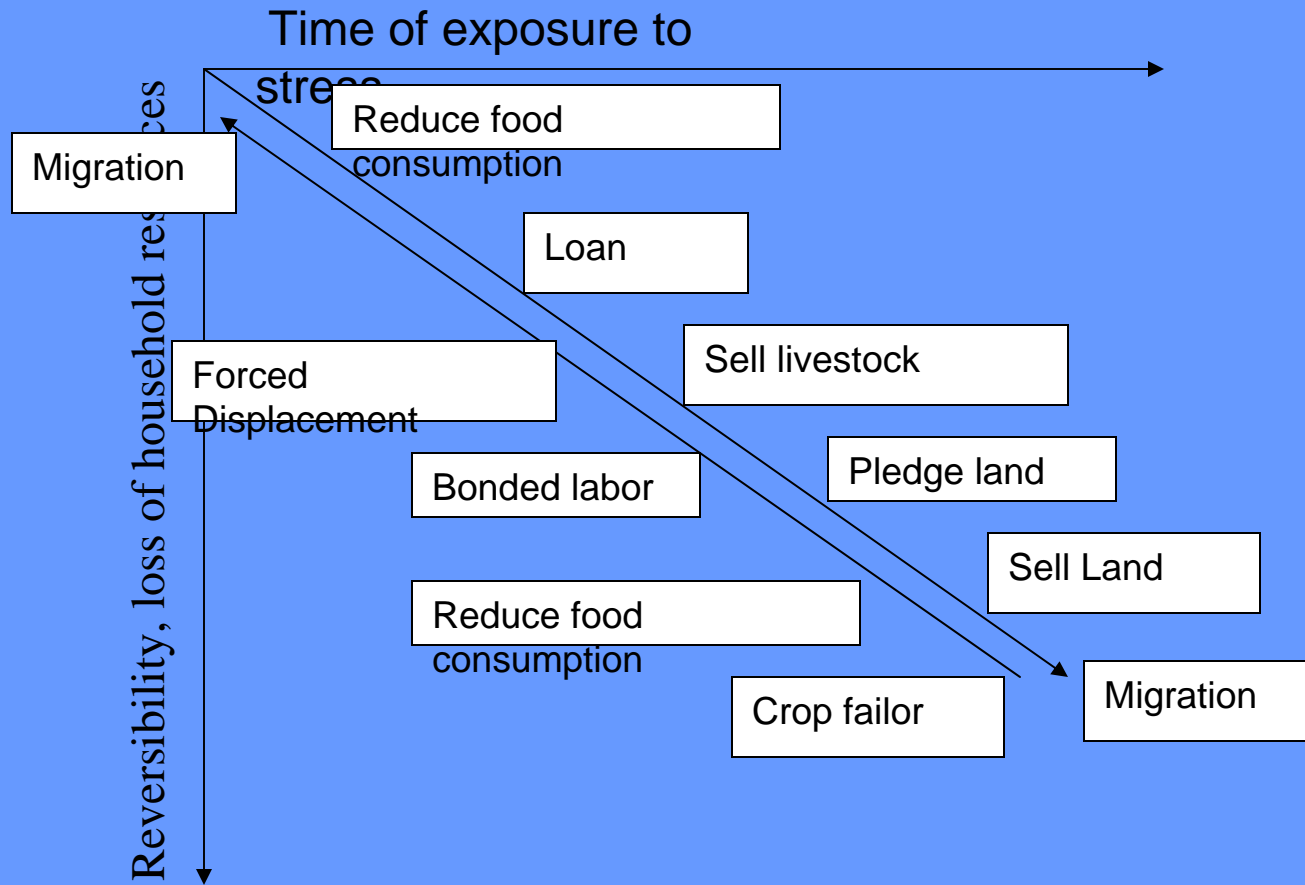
Time of exposure to stress

Reversibility, loss of household resources

Migration

Reduce food consumption

Loan

Sell livestock

Forced Displacement

Pledge land

Bonded labor

Sell Land

Reduce food consumption

Crop failor

Migration